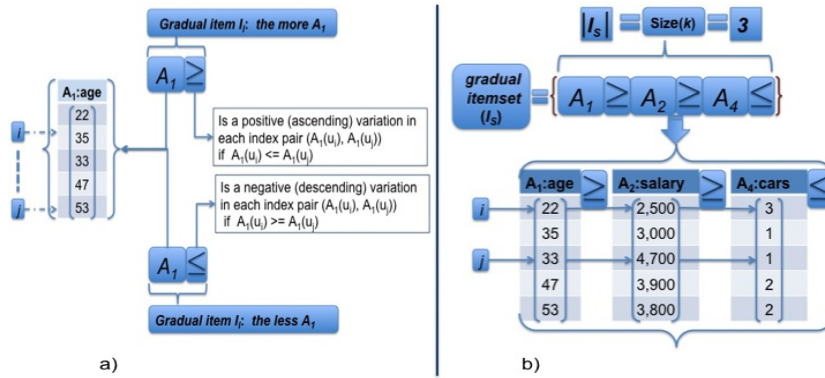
Gradual item $I_i$: the more $A_1$

$A_1$ $\geq$

$A_1$:age

| $A_1$:age |
|---|
| 22 |
| 35 |
| 33 |
| 47 |
| 53 |

i

j

Is a positive (ascending) variation in each index pair ($A_1(u_i)$, $A_1(u_j)$) if $A_1(u_i)$ <= $A_1(u_j)$

Is a negative (descending) variation in each index pair ($A_1(u_i)$, $A_1(u_j)$) if $A_1(u_i)$ >= $A_1(u_j)$

$A_1$ $\leq$

Gradual item $I_i$: the less $A_1$

a)

$|I_s|$ = Size($k$) = 3

gradual itemset ($I_s$) = { $A_1$ $\geq$ $A_2$ $\geq$ $A_4$ $\leq$ }

| $A_1$:age $\geq$ | $A_2$:salary $\geq$ | $A_4$:cars $\leq$ |
|---|---|---|
| 22 | 2,500 | 3 |
| 35 | 3,000 | 1 |
| 33 | 4,700 | 1 |
| 47 | 3,900 | 2 |
| 53 | 3,800 | 2 |

i

j

b)